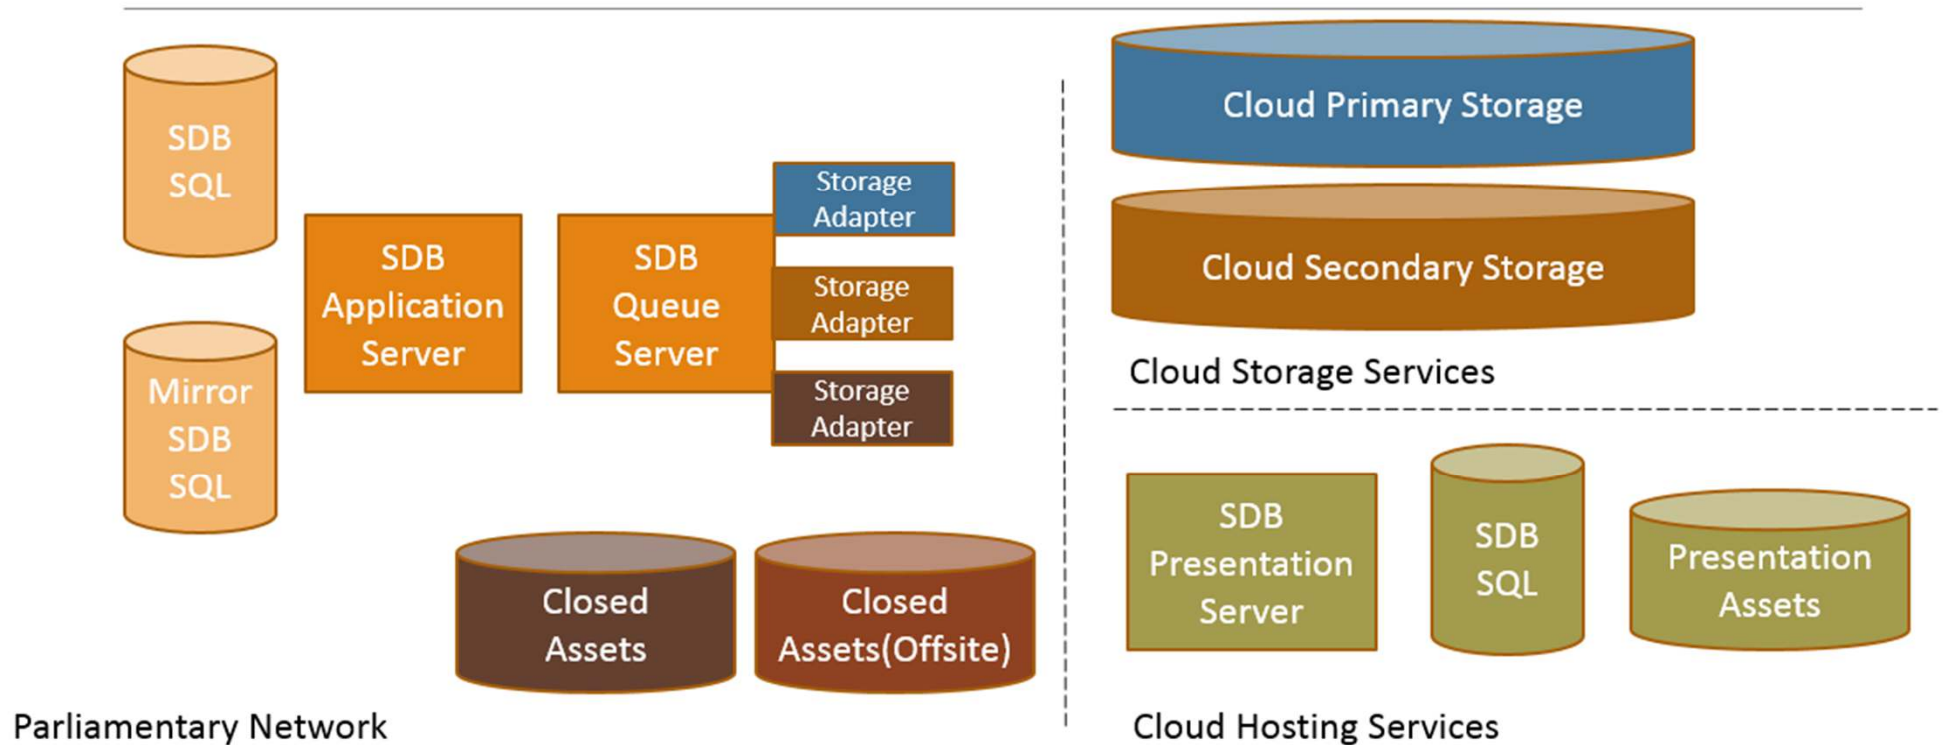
SDB SQL

Mirror SDB SQL

SDB Application Server

SDB Queue Server

Storage Adapter

Storage Adapter

Storage Adapter

Closed Assets

Closed Assets(Offsite)

Parliamentary Network

Cloud Primary Storage

Cloud Secondary Storage

Cloud Storage Services

SDB Presentation Server

SDB SQL

Presentation Assets

Cloud Hosting Services